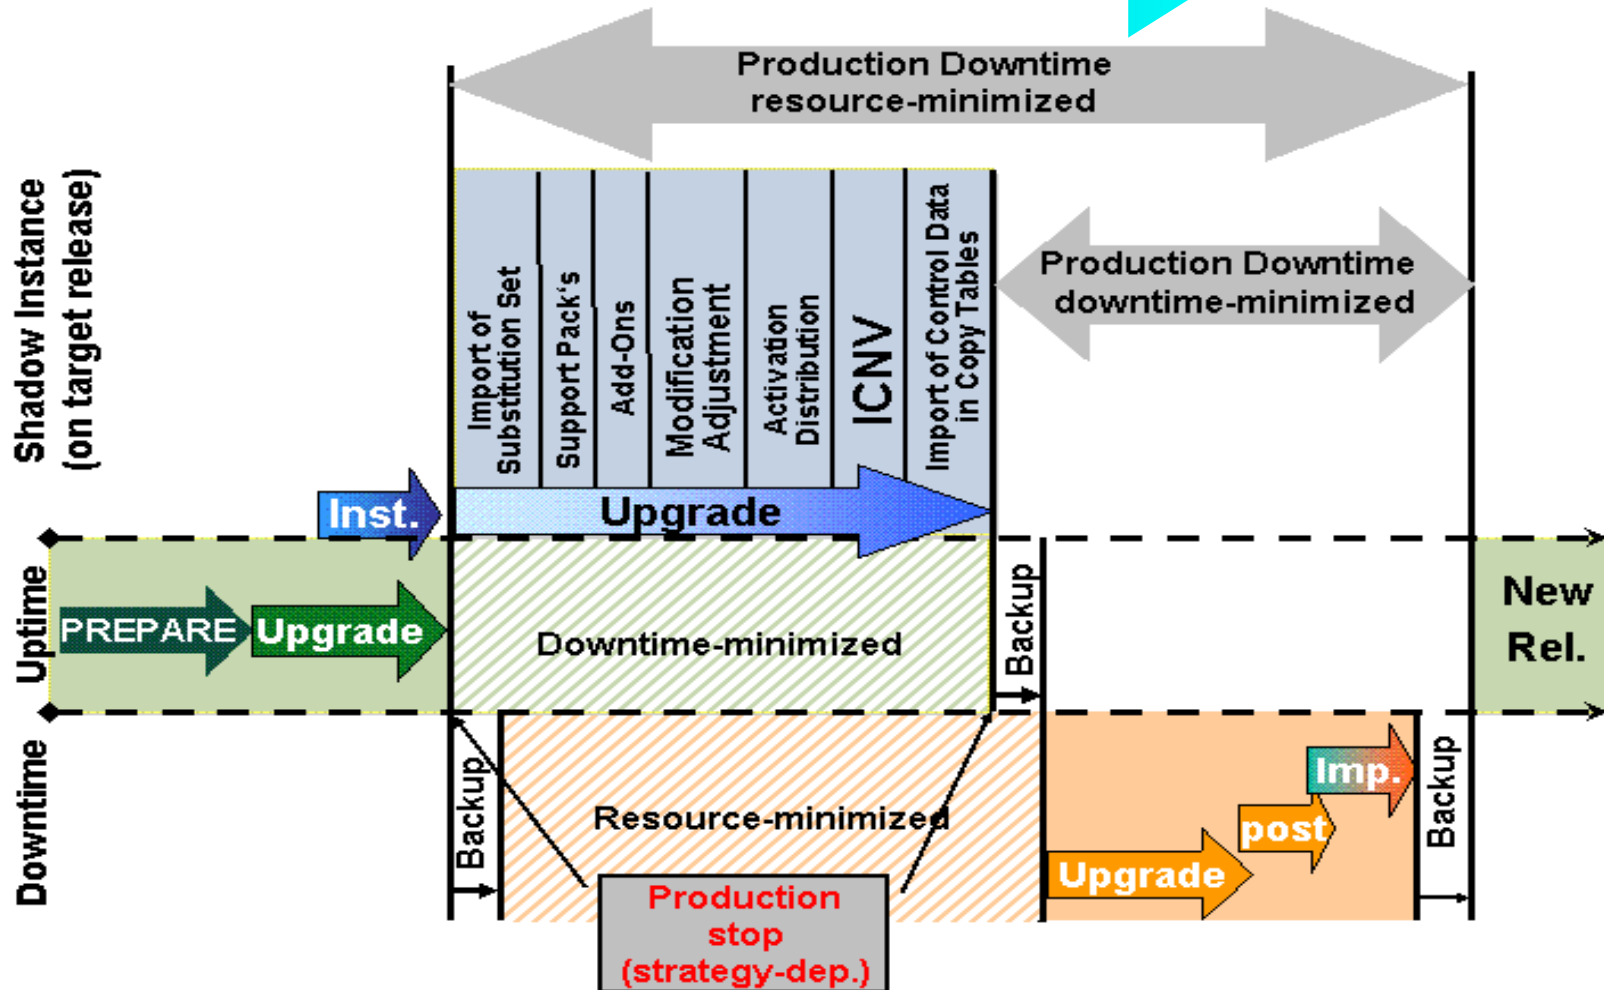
Production Downtime
resource-minimized

Shadow Instance
(on target release)

Import of Substitution Set

Support Pack's

Add-Ons

Modification Adjustment

Activation Distribution

ICNV

Import of Control Data in Copy Tables

Production Downtime
downtime-minimized

Inst.

Upgrade

Uptime

PREPARE

Upgrade

Downtime-minimized

Backup

New Rel.

Downtime

Backup

Resource-minimized

Imp.

post

Backup

Upgrade

Production stop (strategy-dep.)